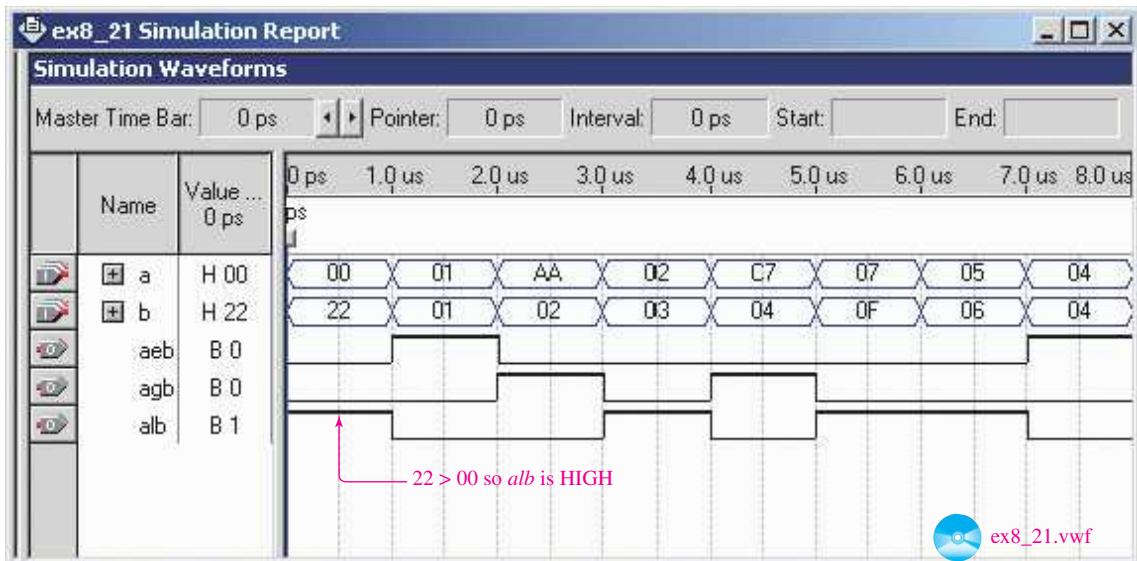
ex8_21 Simulation Report

Simulation Waveforms

Master Time Bar: 0 ps Pointer: 0 ps Interval: 0 ps Start: End:

| Name | Value ... 0 ps |
|---|---|
| a | H 00 |
| b | H 22 |
| aeb | B 0 |
| agb | B 0 |
| alb | B 1 |

0 ps 1.0 us 2.0 us 3.0 us 4.0 us 5.0 us 6.0 us 7.0 us 8.0 us

ps

a: 00 01 AA 02 C7 07 05 04

b: 22 01 02 03 04 0F 06 04

22 > 00 so *alb* is HIGH

ex8_21.vwf